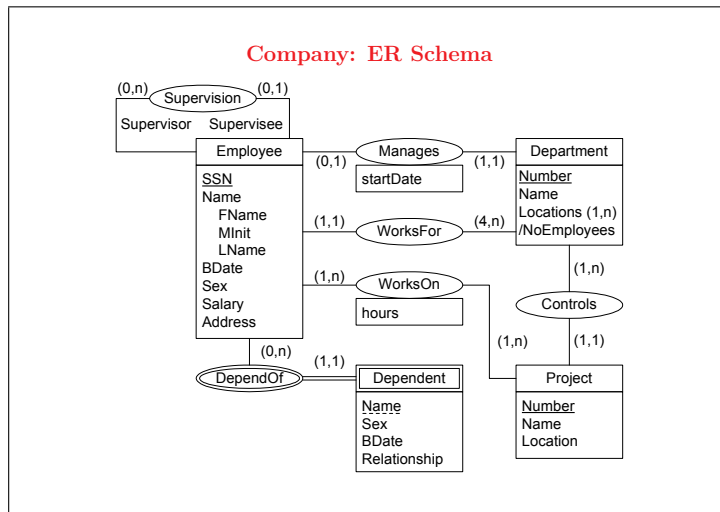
Company: ER Schema

(0,n) Supervision (0,1)

Supervisor Supervisee

Employee

SSN
Name
FName
MInit
LName
BDate
Sex
Salary
Address

(0,1) Manages (1,1)

startDate

Department

Number
Name
Locations (1,n)
/NoEmployees

(1,1) WorksFor (4,n)

(1,n) WorksOn

hours

(1,n)

Controls

(1,1)

(1,n)

Project

Number
Name
Location

(0,n)

(1,1)

DependOf

Dependent

Name
Sex
BDate
Relationship